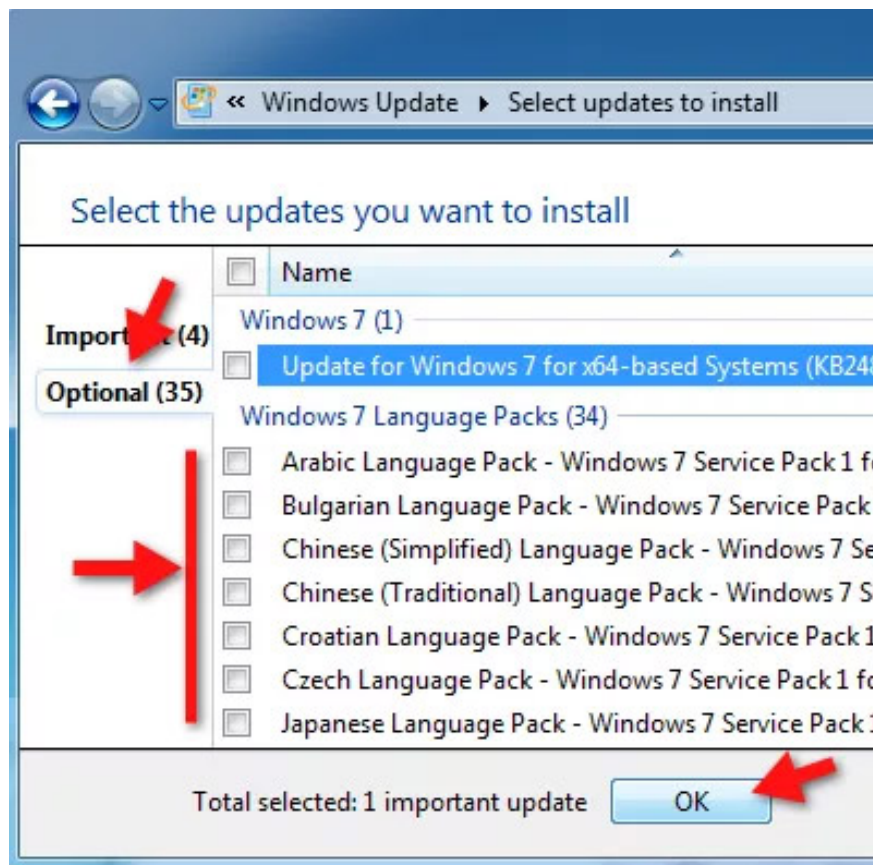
« Windows Update ▸ Select updates to install

Select the updates you want to install

Import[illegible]t (4)

Optional (35)

Name

Windows 7 (1)

Update for Windows 7 for x64-based Systems (KB24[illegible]

Windows 7 Language Packs (34)

Arabic Language Pack - Windows 7 Service Pack 1 f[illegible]

Bulgarian Language Pack - Windows 7 Service Pack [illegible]

Chinese (Simplified) Language Pack - Windows 7 Se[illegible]

Chinese (Traditional) Language Pack - Windows 7 S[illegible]

Croatian Language Pack - Windows 7 Service Pack 1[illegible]

Czech Language Pack - Windows 7 Service Pack 1 f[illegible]

Japanese Language Pack - Windows 7 Service Pack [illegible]

Total selected: 1 important update

OK